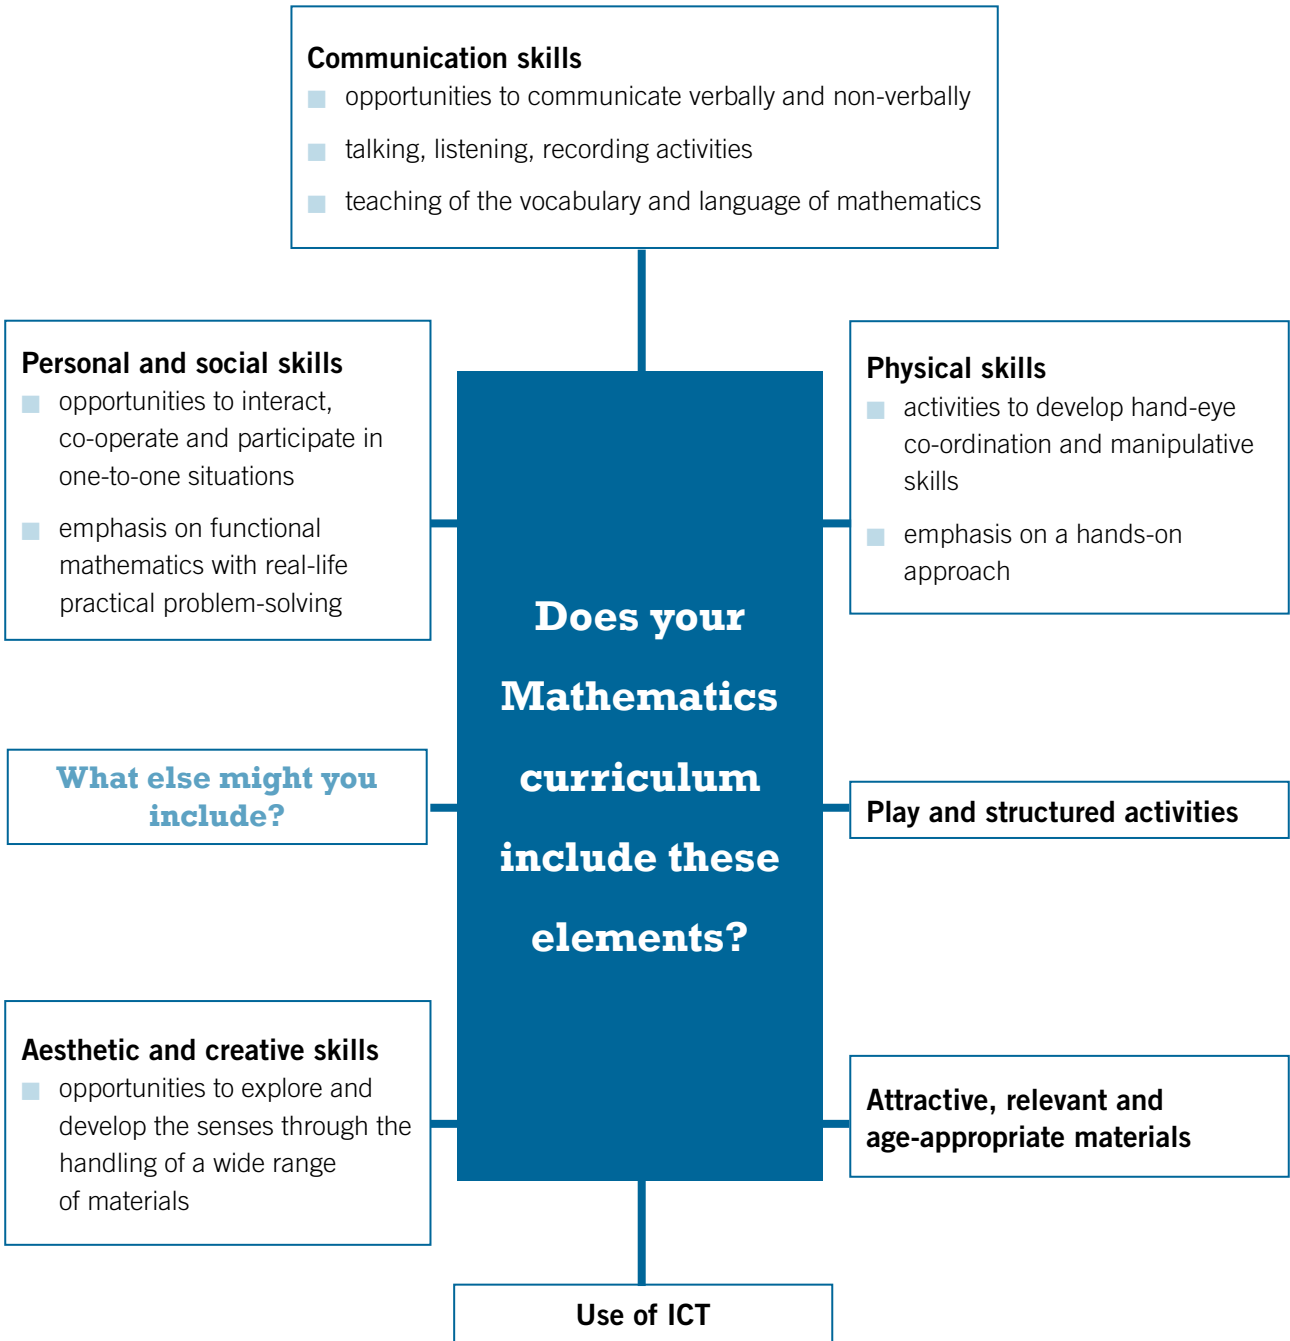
Communication skills
opportunities to communicate verbally and non-verbally
talking, listening, recording activities
teaching of the vocabulary and language of mathematics

Personal and social skills
opportunities to interact, co-operate and participate in one-to-one situations
emphasis on functional mathematics with real-life practical problem-solving

Physical skills
activities to develop hand-eye co-ordination and manipulative skills
emphasis on a hands-on approach

Does your Mathematics curriculum include these elements?

What else might you include?

Play and structured activities

Aesthetic and creative skills
opportunities to explore and develop the senses through the handling of a wide range of materials

Attractive, relevant and age-appropriate materials

Use of ICT